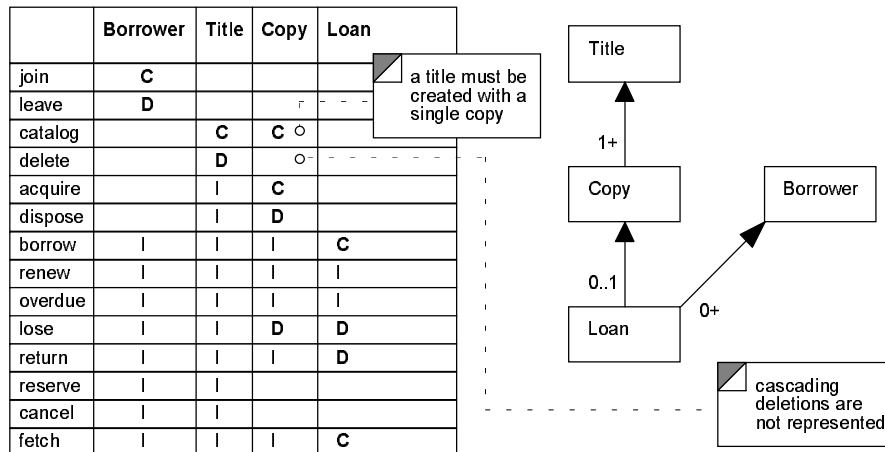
| | Borrower | Title | Copy | Loan |
|---|---|---|---|---|
| join | C | | | |
| leave | D | | | |
| catalog | | C | C | |
| delete | | D | | |
| acquire | | I | C | |
| dispose | | I | D | |
| borrow | I | I | I | C |
| renew | I | I | I | I |
| overdue | I | I | I | I |
| lose | I | I | D | D |
| return | I | I | I | D |
| reserve | I | I | | |
| cancel | I | I | | |
| fetch | I | I | I | C |

a title must be created with a single copy

Title

1+

Copy

Borrower

0..1

0+

Loan

cascading deletions are not represented